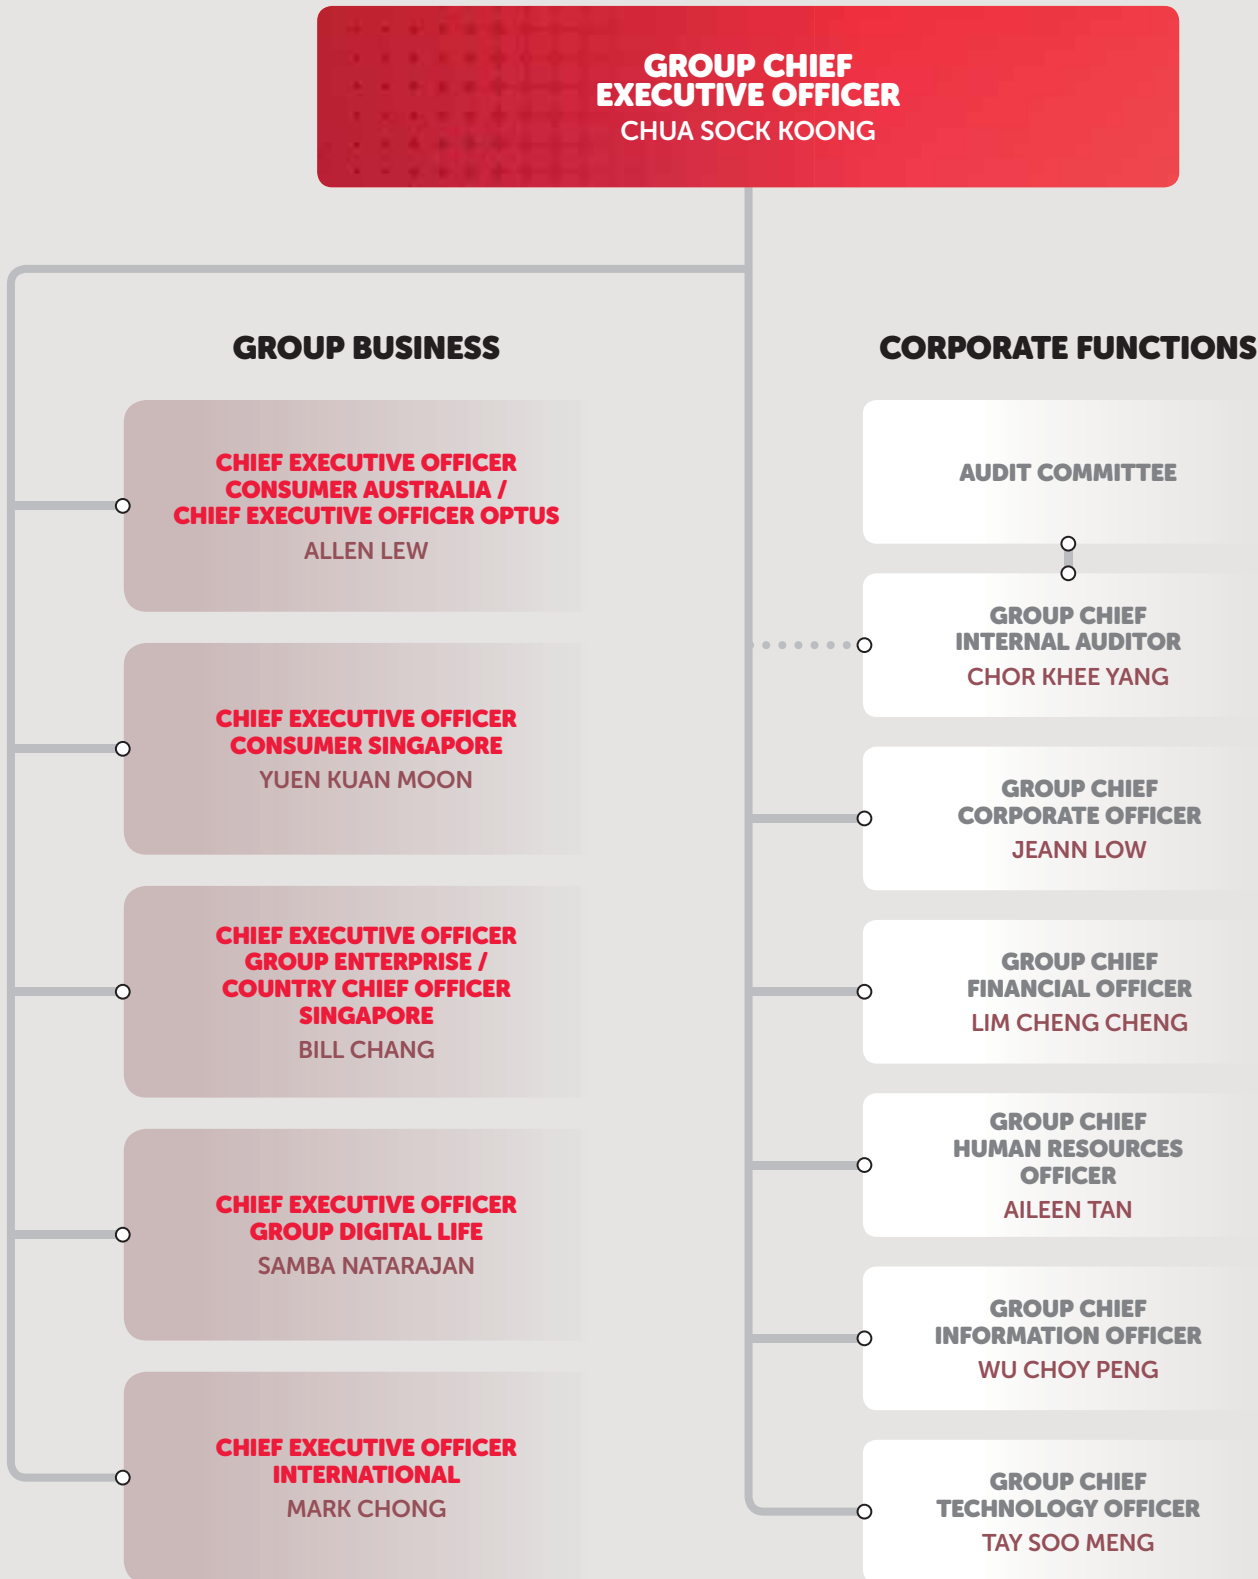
GROUP CHIEF EXECUTIVE OFFICER
CHUA SOCK KOONG

GROUP BUSINESS

CHIEF EXECUTIVE OFFICER CONSUMER AUSTRALIA / CHIEF EXECUTIVE OFFICER OPTUS
ALLEN LEW

CHIEF EXECUTIVE OFFICER CONSUMER SINGAPORE
YUEN KUAN MOON

CHIEF EXECUTIVE OFFICER GROUP ENTERPRISE / COUNTRY CHIEF OFFICER SINGAPORE
BILL CHANG

CHIEF EXECUTIVE OFFICER GROUP DIGITAL LIFE
SAMBA NATARAJAN

CHIEF EXECUTIVE OFFICER INTERNATIONAL
MARK CHONG

CORPORATE FUNCTIONS

AUDIT COMMITTEE

GROUP CHIEF INTERNAL AUDITOR
CHOR KHEE YANG

GROUP CHIEF CORPORATE OFFICER
JEANN LOW

GROUP CHIEF FINANCIAL OFFICER
LIM CHENG CHENG

GROUP CHIEF HUMAN RESOURCES OFFICER
AILEEN TAN

GROUP CHIEF INFORMATION OFFICER
WU CHOY PENG

GROUP CHIEF TECHNOLOGY OFFICER
TAY SOO MENG